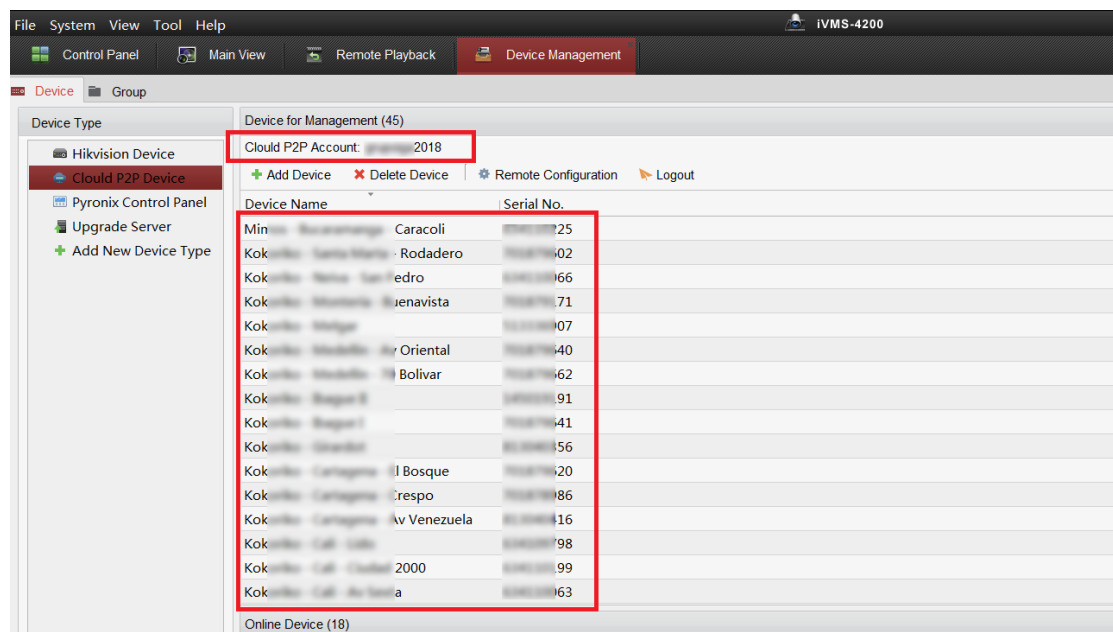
File System View Tool Help

iVMS-4200

Control Panel
Main View
Remote Playback
Device Management

Device
Group

Device Type

Hikvision Device
Cloud P2P Device
Pyronix Control Panel
Upgrade Server
Add New Device Type

Device for Management (45)

Clould P2P Account: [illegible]2018

Add Device
Delete Device
Remote Configuration
Logout

| Device Name | Serial No. |
|---|---|
| Min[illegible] Caracoli | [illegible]25 |
| Kok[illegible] Rodadero | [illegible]02 |
| Kok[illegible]edro | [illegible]066 |
| Kok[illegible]uenavista | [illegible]71 |
| Kok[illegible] | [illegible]007 |
| Kok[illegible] Oriental | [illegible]40 |
| Kok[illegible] Bolivar | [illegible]62 |
| Kok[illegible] | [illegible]91 |
| Kok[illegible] | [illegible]41 |
| Kok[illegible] | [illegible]56 |
| Kok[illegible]l Bosque | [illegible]20 |
| Kok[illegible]respo | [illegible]86 |
| Kok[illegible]Av Venezuela | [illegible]16 |
| Kok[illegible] | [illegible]98 |
| Kok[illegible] 2000 | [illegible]99 |
| Kok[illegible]a | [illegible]63 |

Online Device (18)